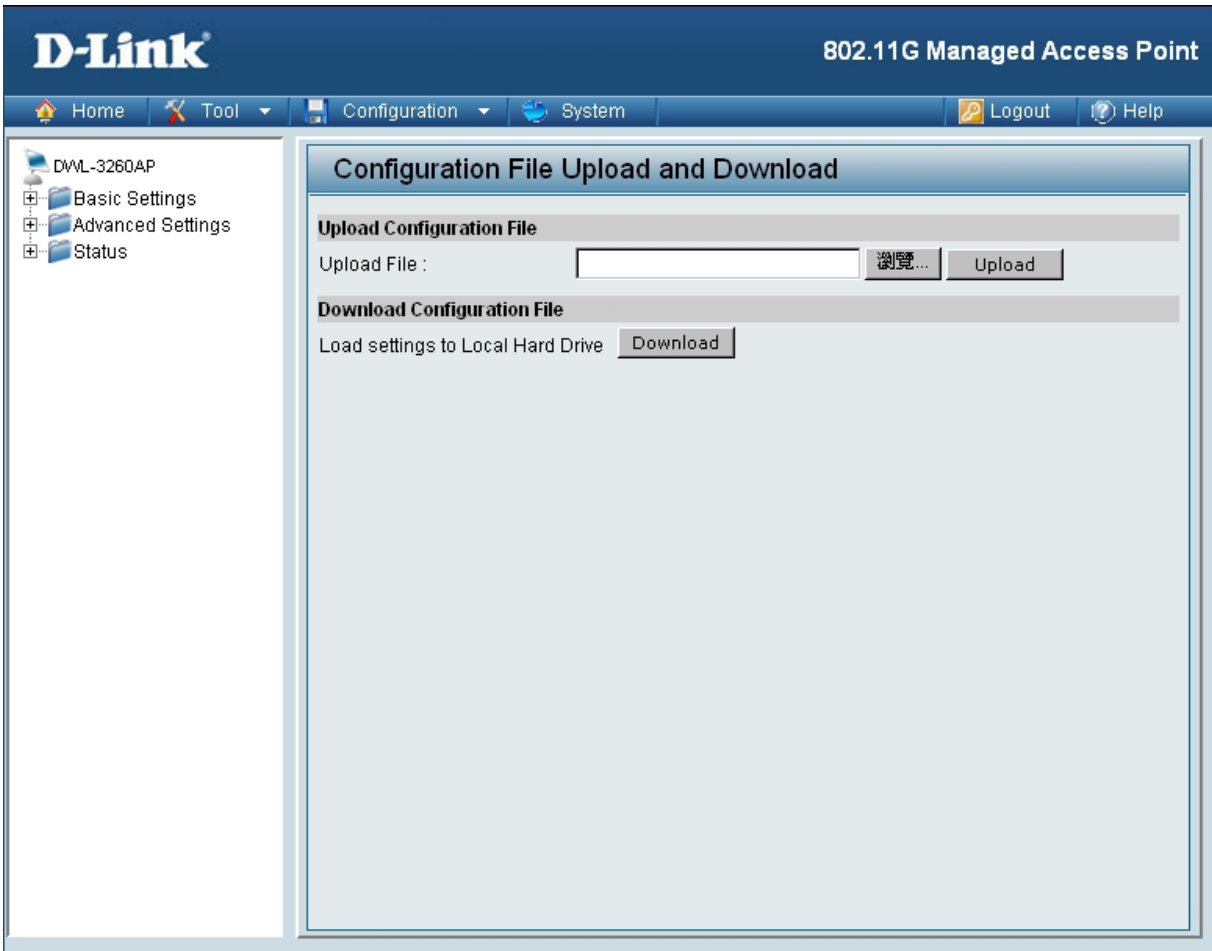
D-Link

802.11G Managed Access Point

Home | Tool | Configuration | System | Logout | Help

DWL-3260AP
Basic Settings
Advanced Settings
Status

Configuration File Upload and Download

Upload Configuration File

Upload File : 瀏覽... Upload

Download Configuration File

Load settings to Local Hard Drive Download